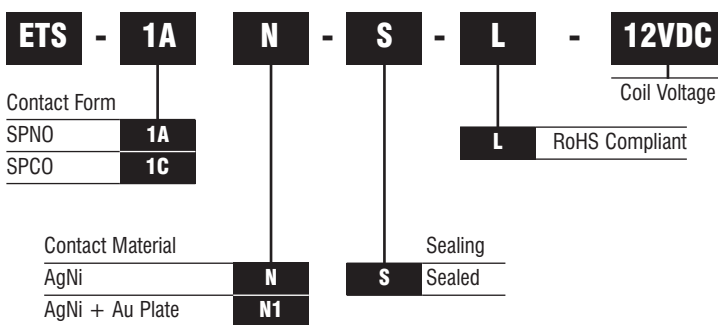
ETS - 1A N - S - L - 12VDC

Coil Voltage

Contact Form

| SPNO | 1A |
|---|---|
| SPCO | 1C |

| L | RoHS Compliant |
|---|---|

Contact Material

| AgNi | N |
|---|---|
| AgNi + Au Plate | N1 |

Sealing

| S | Sealed |
|---|---|